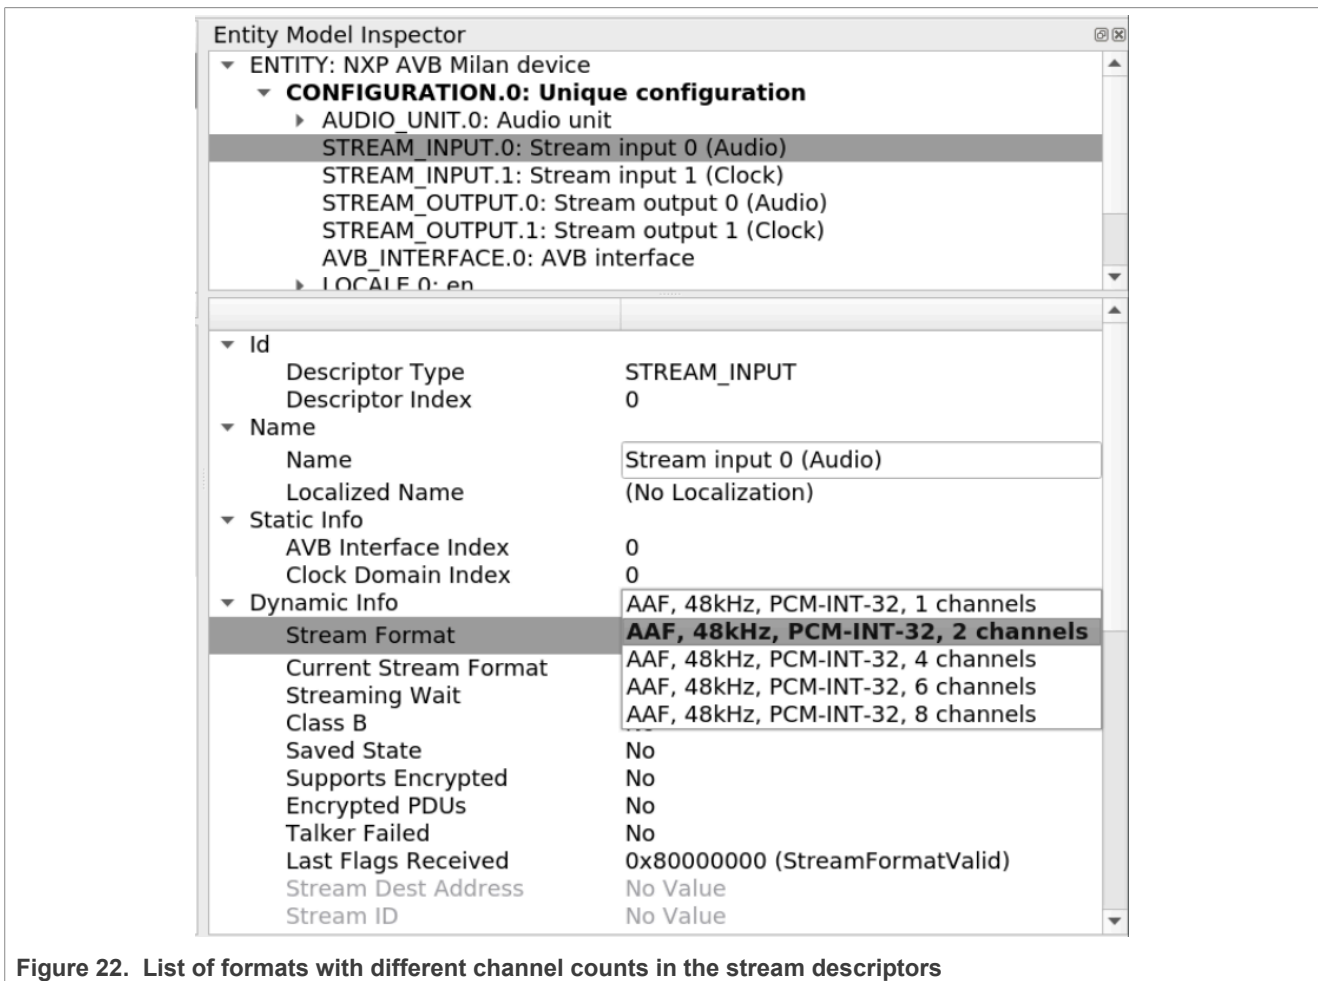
Entity Model Inspector

ENTITY: NXP AVB Milan device
CONFIGURATION.0: Unique configuration
AUDIO_UNIT.0: Audio unit
STREAM_INPUT.0: Stream input 0 (Audio)
STREAM_INPUT.1: Stream input 1 (Clock)
STREAM_OUTPUT.0: Stream output 0 (Audio)
STREAM_OUTPUT.1: Stream output 1 (Clock)
AVB_INTERFACE.0: AVB interface
LOCALE.0: en

Id
Descriptor Type STREAM_INPUT
Descriptor Index 0
Name
Name Stream input 0 (Audio)
Localized Name (No Localization)
Static Info
AVB Interface Index 0
Clock Domain Index 0
Dynamic Info
Stream Format
Current Stream Format
Streaming Wait
Class B
AAF, 48kHz, PCM-INT-32, 1 channels
AAF, 48kHz, PCM-INT-32, 2 channels
AAF, 48kHz, PCM-INT-32, 4 channels
AAF, 48kHz, PCM-INT-32, 6 channels
AAF, 48kHz, PCM-INT-32, 8 channels
Saved State No
Supports Encrypted No
Encrypted PDUs No
Talker Failed No
Last Flags Received 0x80000000 (StreamFormatValid)
Stream Dest Address No Value
Stream ID No Value

Figure 22. List of formats with different channel counts in the stream descriptors